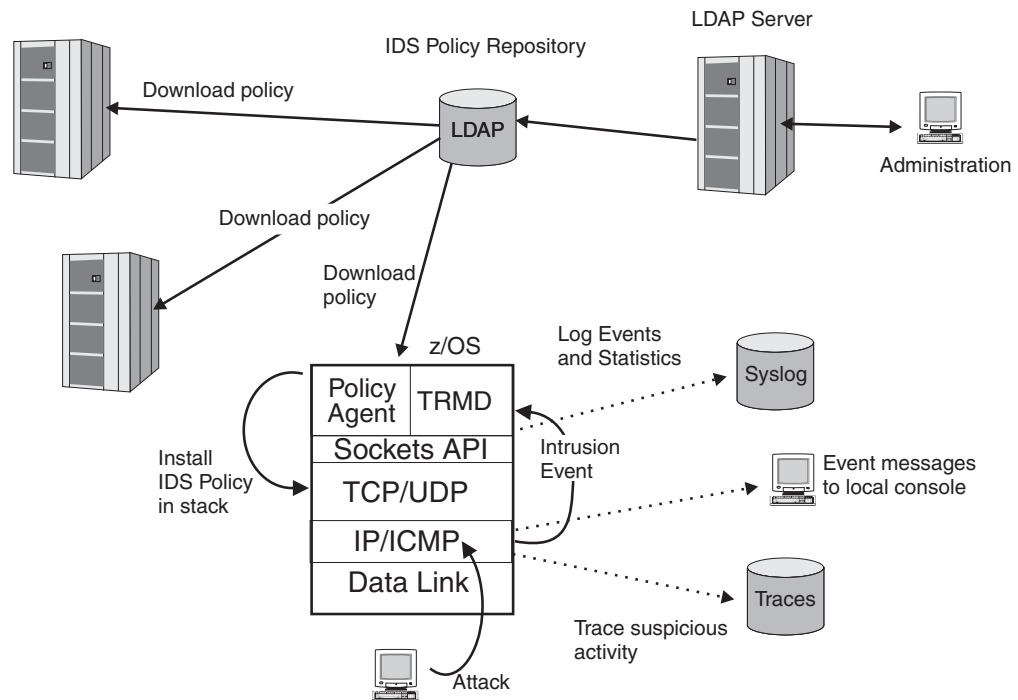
LDAP Server

IDS Policy Repository

Download policy

LDAP

Administration

Download policy

Download policy

z/OS

Log Events and Statistics

Syslog

Policy Agent

TRMD

Sockets API

Intrusion Event

Install IDS Policy in stack

TCP/UDP

Event messages to local console

IP/ICMP

Data Link

Traces

Trace suspicious activity

Attack